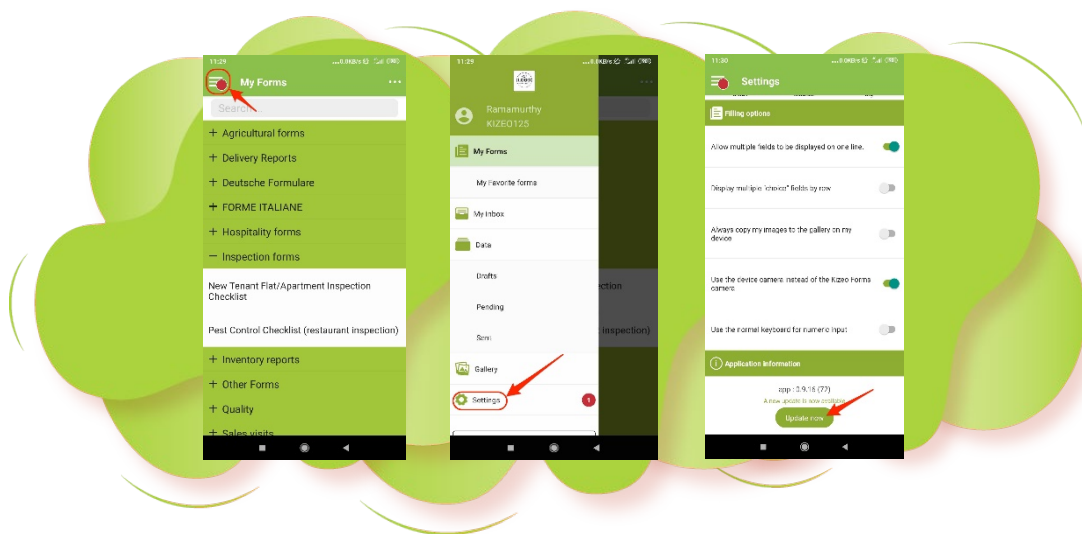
11:29 ...0.0KB/s

My Forms

Search...

+ Agricultural forms
+ Delivery Reports
+ Deutsche Formulare
+ FORME ITALIANE
+ Hospitality forms
— Inspection forms
New Tenant Flat/Apartment Inspection Checklist
Pest Control Checklist (restaurant inspection)
+ Inventory reports
+ Other Forms
+ Quality
+ Sales visits

11:29 ...0.0KB/s

Ramamurthy
KIZEO125

My Forms
My Favorite forms
My Inbox
Data
Drafts
Pending
Sent
Gallery
Settings 1

ection
inspection)

11:30 ...0.0KB/s

Settings

Filling options

Allow multiple fields to be displayed on one line.

Display multiple "choice" fields by row

Always copy my images to the gallery on my device

Use the device camera instead of the Kizeo Forms camera

Use the normal keyboard for numeric input

Application information

app : 3.9.16 (77)
A new update is now available

Update now